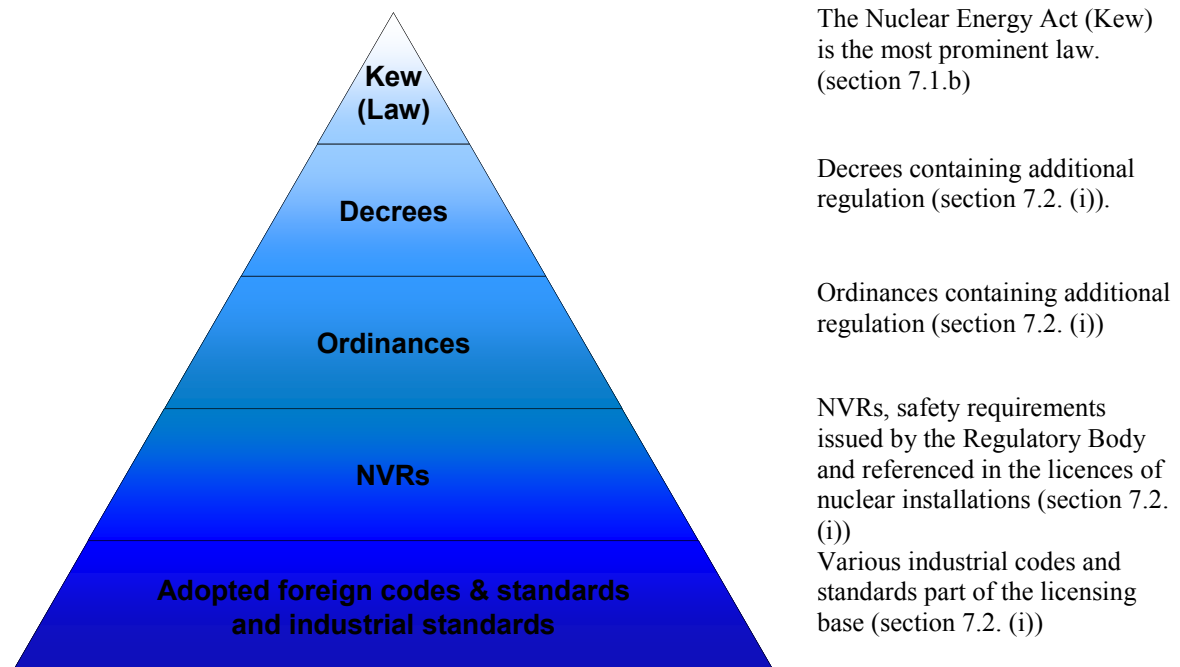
Kew (Law)

Decrees

Ordinances

NVRs

Adopted foreign codes & standards and industrial standards

The Nuclear Energy Act (Kew) is the most prominent law. (section 7.1.b)

Decrees containing additional regulation (section 7.2. (i)).

Ordinances containing additional regulation (section 7.2. (i))

NVRs, safety requirements issued by the Regulatory Body and referenced in the licences of nuclear installations (section 7.2. (i))

Various industrial codes and standards part of the licensing base (section 7.2. (i))